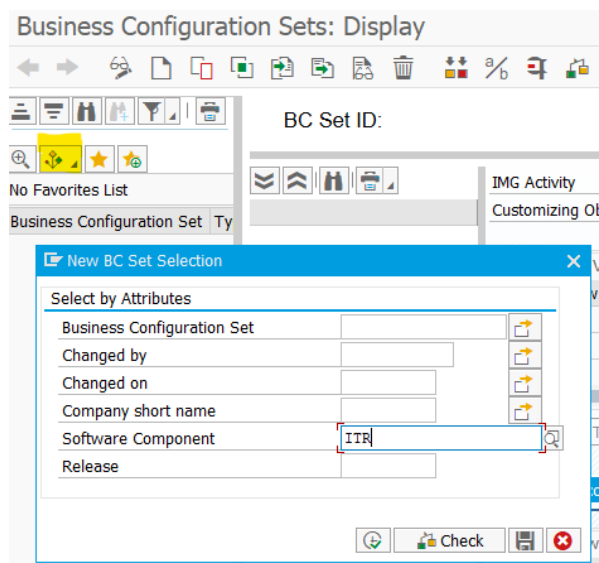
Business Configuration Sets: Display

BC Set ID:

No Favorites List

Business Configuration Set Ty

IMG Activity

Customizing Ob

New BC Set Selection

Select by Attributes

Business Configuration Set

Changed by

Changed on

Company short name

Software Component ITR

Release

Check